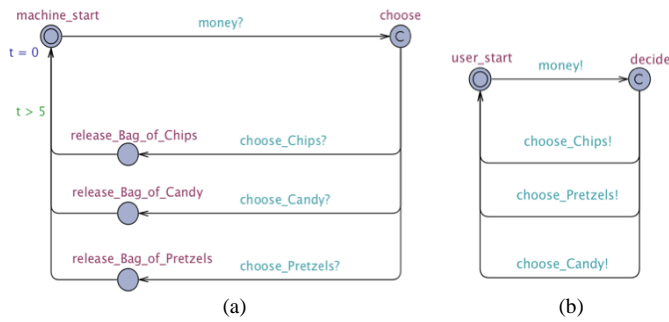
machine_start

money?

choose

C

t = 0

t > 5

release_Bag_of_Chips

choose_Chips?

release_Bag_of_Candy

choose_Candy?

release_Bag_of_Pretzels

choose_Pretzels?

(a)

user_start

money!

decide

C

choose_Chips!

choose_Pretzels!

choose_Candy!

(b)